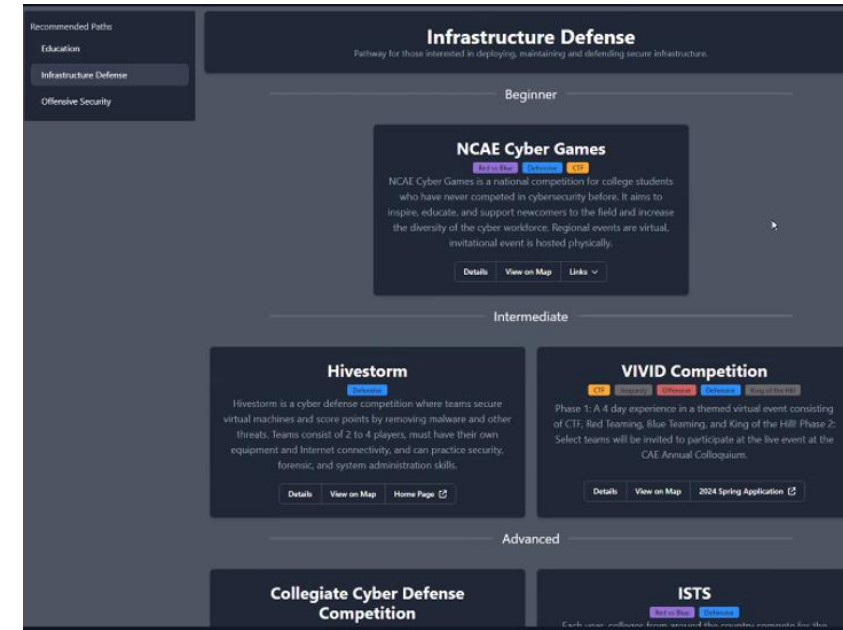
Recommended Paths
Education
Infrastructure Defense
Offensive Security

Infrastructure Defense
Pathway for those interested in deploying, maintaining and defending secure infrastructure.

Beginner

NCAE Cyber Games
Red vs Blue Defensive CTF
NCAE Cyber Games is a national competition for college students who have never competed in cybersecurity before. It aims to inspire, educate, and support newcomers to the field and increase the diversity of the cyber workforce. Regional events are virtual, invitational event is hosted physically.
Details View on Map Links

Intermediate

Hivestorm
Defensive
Hivestorm is a cyber defense competition where teams secure virtual machines and score points by removing malware and other threats. Teams consist of 2 to 4 players, must have their own equipment and Internet connectivity, and can practice security, forensic, and system administration skills.
Details View on Map Home Page

VIVID Competition
CTF Jeopardy Offensive Defensive King of the Hill
Phase 1: A 4 day experience in a themed virtual event consisting of CTF, Red Teaming, Blue Teaming, and King of the Hill! Phase 2: Select teams will be invited to participate at the live event at the CAE Annual Colloquium.
Details View on Map 2024 Spring Application

Advanced

Collegiate Cyber Defense Competition

ISTS
Red vs Blue Defensive
Each year, colleges from around the country compete for the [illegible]